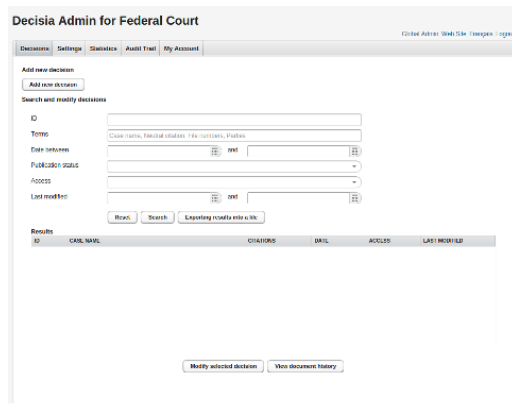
Decisia Admin for Federal Court

Global Admin Web Site Français Logo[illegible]

Decisions Settings Statistics Audit Trail My Account

Add new decision

Add new decision

Search and modify decisions

ID

Terms

Case name, Neutral citation, File numbers, Parties

Date between

and

Publication status

Access

Last modified

and

Reset Search Exporting results into a file

Results

| ID | CASE NAME | CITATIONS | DATE | ACCESS | LAST MODIFIED |
|---|---|---|---|---|---|

Modify selected decision View document history